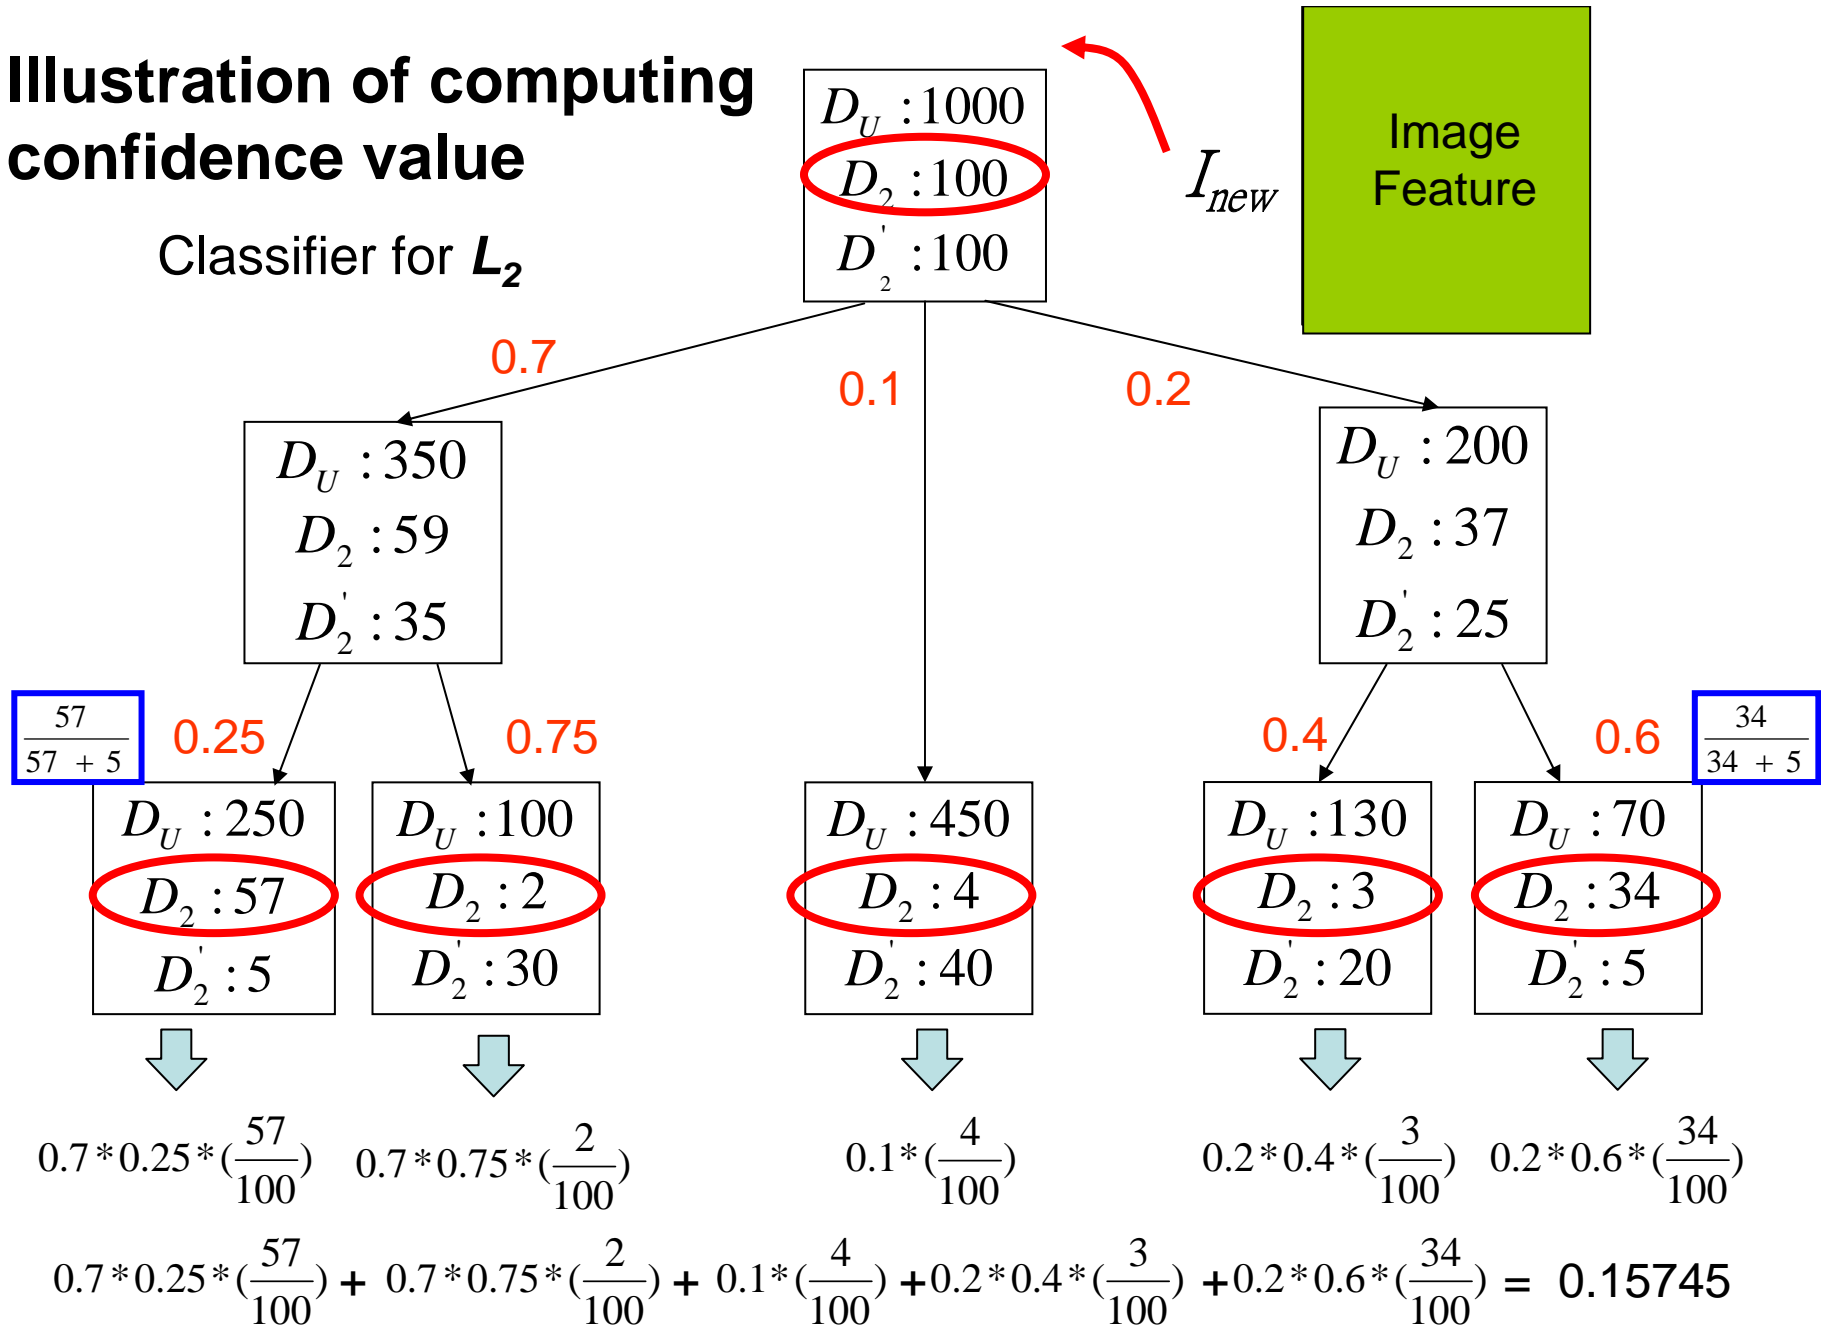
Illustration of computing confidence value

Classifier for $L_2$

$D_U : 1000$
$D_2 : 100$
$D_2^{'} : 100$

$I_{new}$

Image Feature

0.7

0.1

0.2

$D_U : 350$
$D_2 : 59$
$D_2^{'} : 35$

$D_U : 200$
$D_2 : 37$
$D_2^{'} : 25$

$\frac{57}{57+5}$

0.25

0.75

0.4

0.6

$\frac{34}{34+5}$

$D_U : 250$
$D_2 : 57$
$D_2^{'} : 5$

$D_U : 100$
$D_2 : 2$
$D_2^{'} : 30$

$D_U : 450$
$D_2 : 4$
$D_2^{'} : 40$

$D_U : 130$
$D_2 : 3$
$D_2^{'} : 20$

$D_U : 70$
$D_2 : 34$
$D_2^{'} : 5$

$0.7*0.25*(\frac{57}{100})$ $0.7*0.75*(\frac{2}{100})$ $0.1*(\frac{4}{100})$ $0.2*0.4*(\frac{3}{100})$ $0.2*0.6*(\frac{34}{100})$

$0.7*0.25*(\frac{57}{100}) + 0.7*0.75*(\frac{2}{100}) + 0.1*(\frac{4}{100}) + 0.2*0.4*(\frac{3}{100}) + 0.2*0.6*(\frac{34}{100}) = 0.15745$